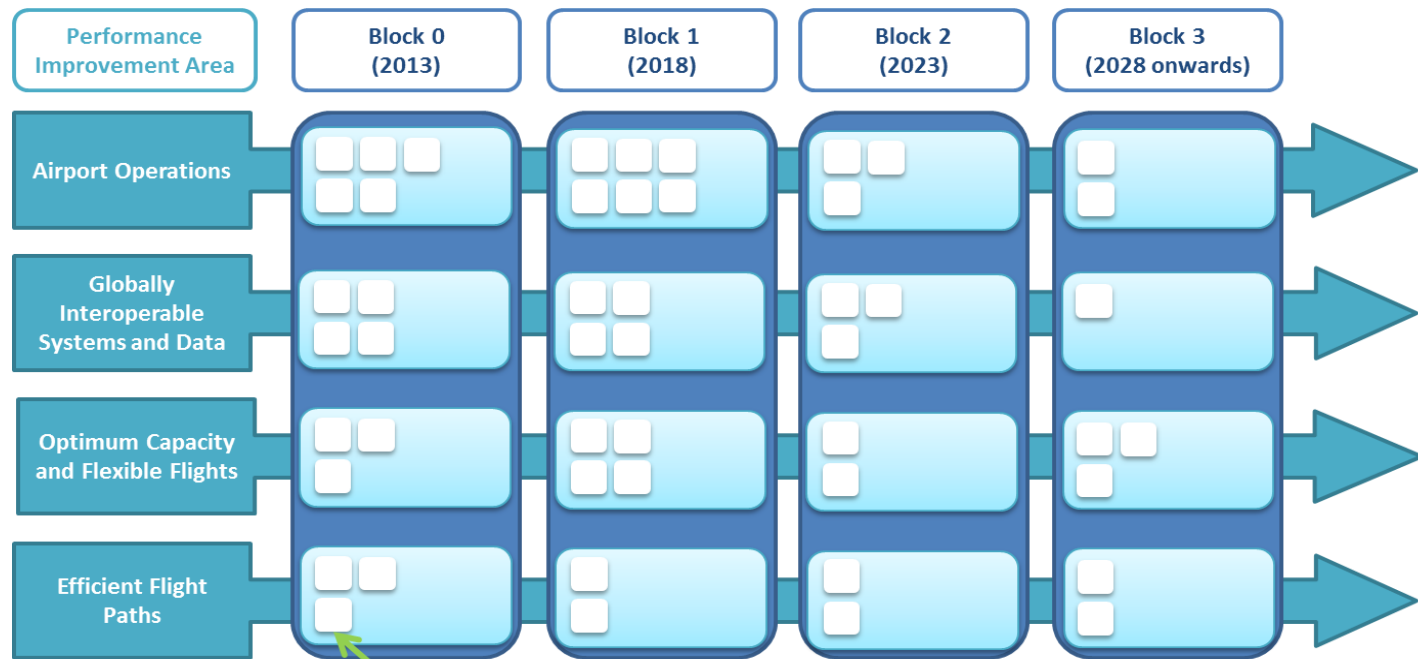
Performance Improvement Area

Block 0 (2013)

Block 1 (2018)

Block 2 (2023)

Block 3 (2028 onwards)

Airport Operations

Globally Interoperable Systems and Data

Optimum Capacity and Flexible Flights

Efficient Flight Paths